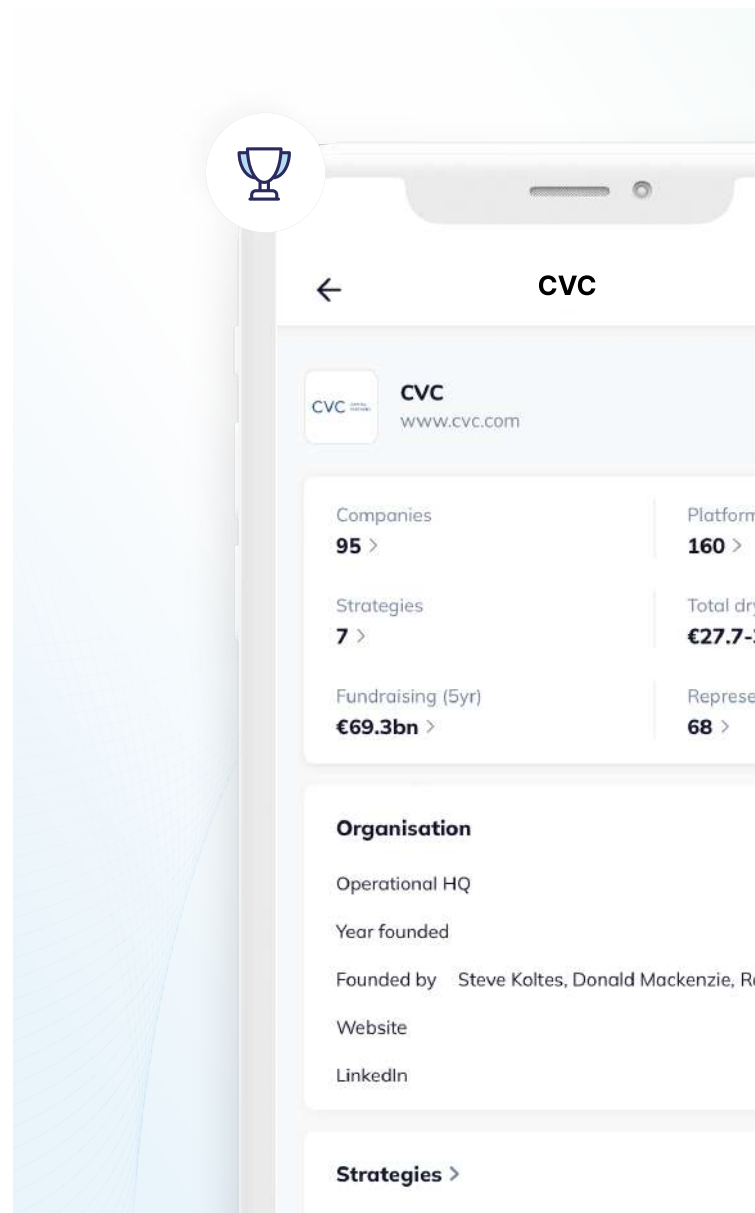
CVC

CVC
www.cvc.com

Companies
95 >

Platform
160 >

Strategies
7 >

Total dr
€27.7-

Fundraising (5yr)
€69.3bn >

Represe
68 >

Organisation

Operational HQ

Year founded

Founded by Steve Koltes, Donald Mackenzie, R

Website

LinkedIn

Strategies >